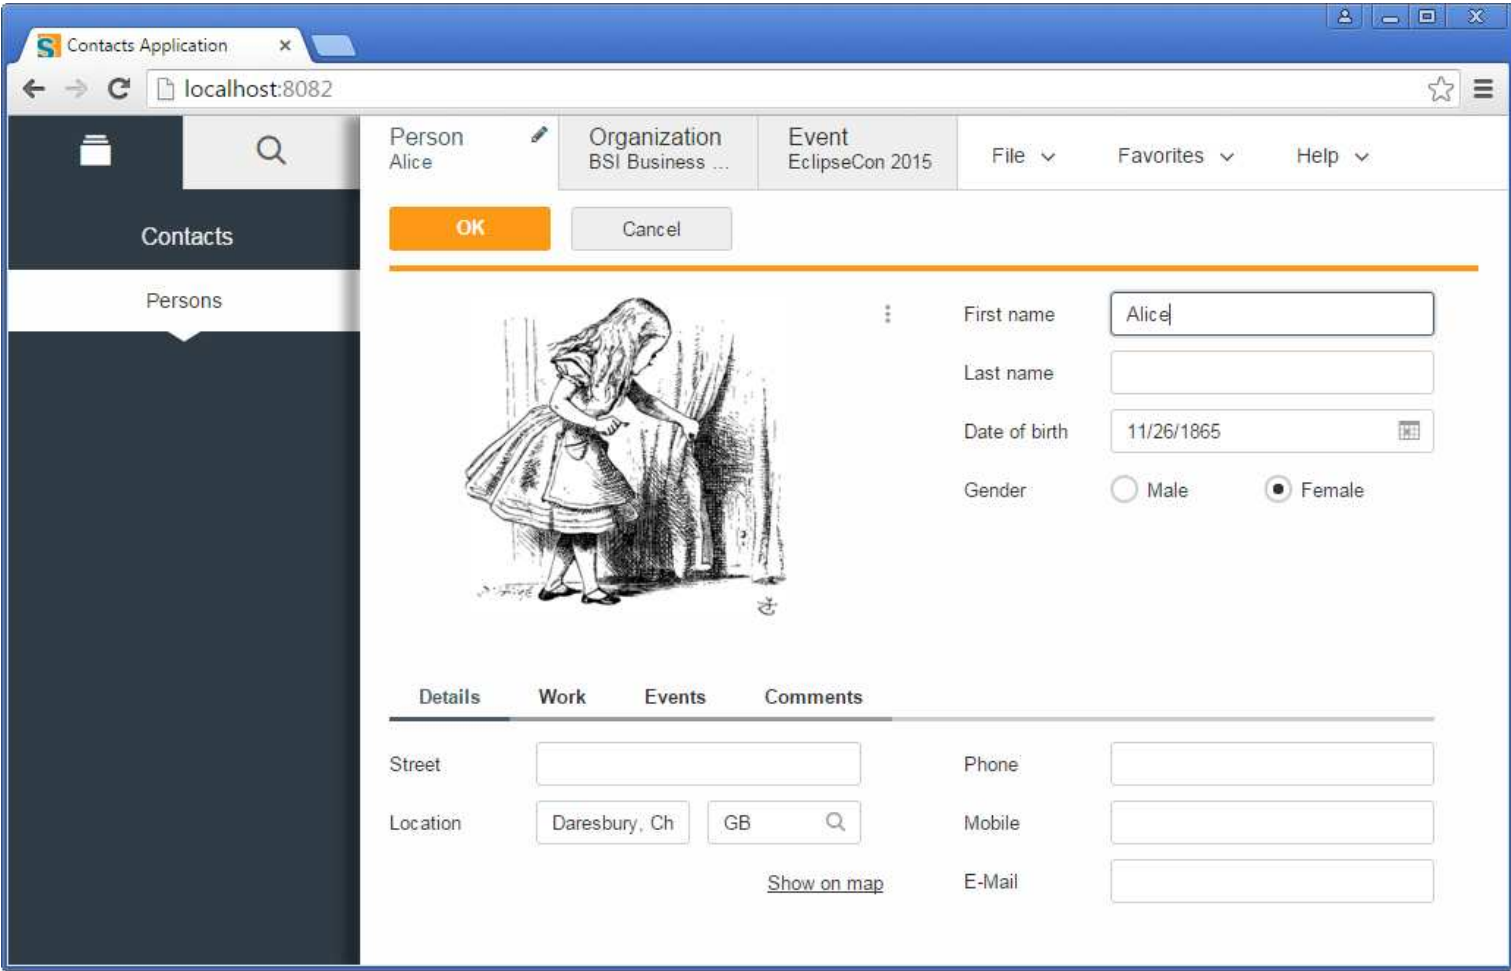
Contacts Application ×

localhost:8082

Contacts

Persons

Person
Alice

Organization
BSI Business ...

Event
EclipseCon 2015

File

Favorites

Help

OK

Cancel

First name
Alice

Last name

Date of birth
11/26/1865

Gender
Male
Female

Details
Work
Events
Comments

Street

Location
Daresbury, Ch
GB

Show on map

Phone

Mobile

E-Mail